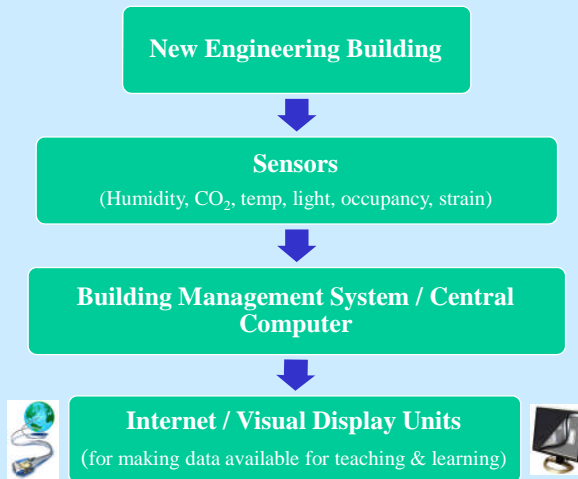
New Engineering Building

Sensors

(Humidity, $CO_2$, temp, light, occupancy, strain)

Building Management System / Central Computer

Internet / Visual Display Units

(for making data available for teaching & learning)